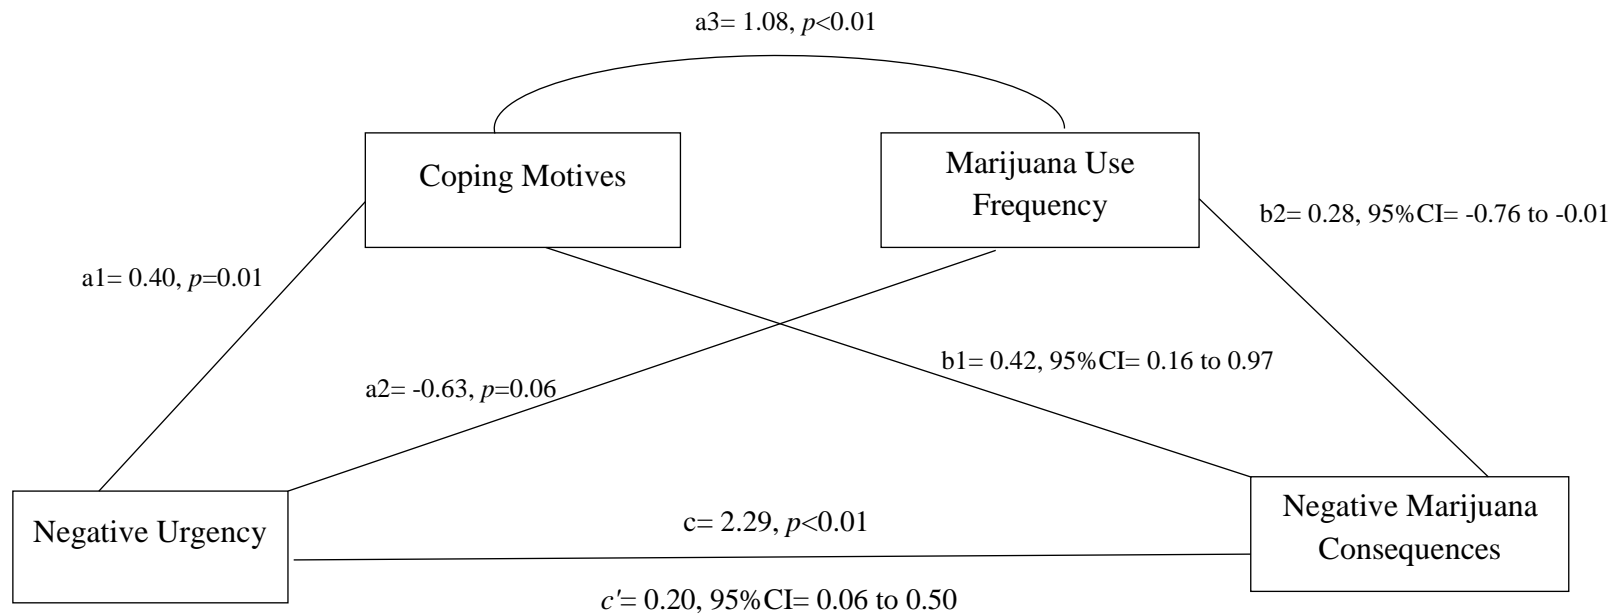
a3= 1.08, p<0.01

Coping Motives

Marijuana Use Frequency

b2= 0.28, 95%CI= -0.76 to -0.01

a1= 0.40, p=0.01

b1= 0.42, 95%CI= 0.16 to 0.97

a2= -0.63, p=0.06

Negative Urgency

c= 2.29, p<0.01

Negative Marijuana Consequences

c′= 0.20, 95%CI= 0.06 to 0.50